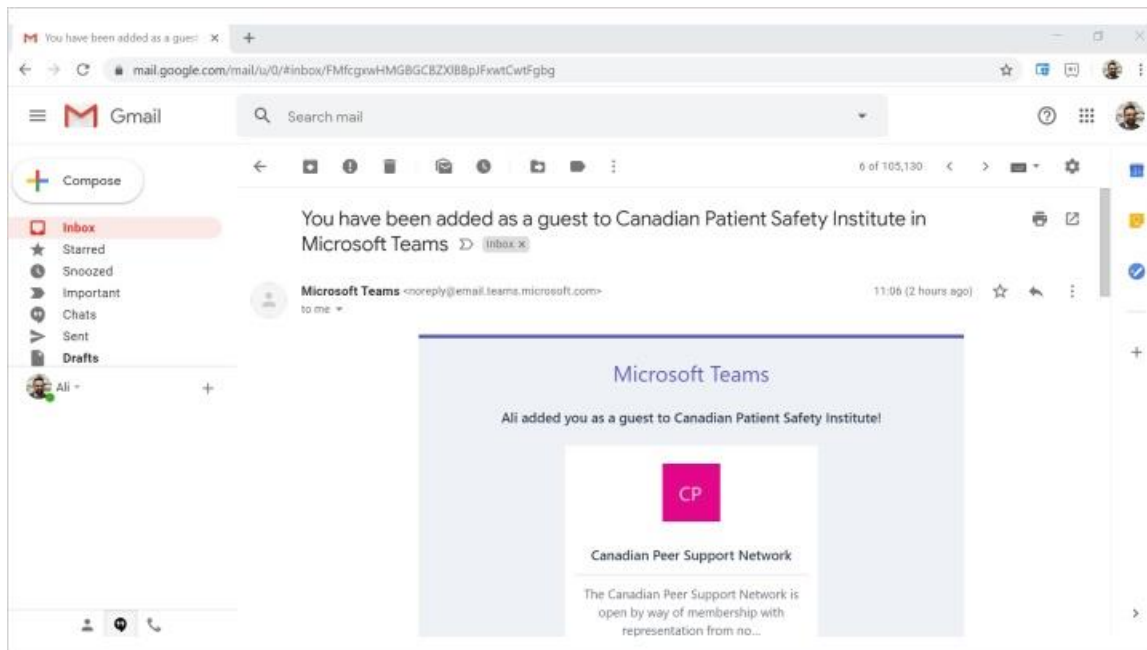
You have been added as a guest ×

mail.google.com/mail/u/0/#inbox/FMfcgxwHMGBGCBZXlBBpJFxwtCwtFgbg

Gmail

Search mail

Compose

Inbox
Starred
Snoozed
Important
Chats
Sent
Drafts

Ali

6 of 105,130

You have been added as a guest to Canadian Patient Safety Institute in Microsoft Teams Inbox ×

Microsoft Teams <noreply@email.teams.microsoft.com>
to me

11:06 (2 hours ago)

Microsoft Teams

Ali added you as a guest to Canadian Patient Safety Institute!

CP

Canadian Peer Support Network

The Canadian Peer Support Network is open by way of membership with representation from no...